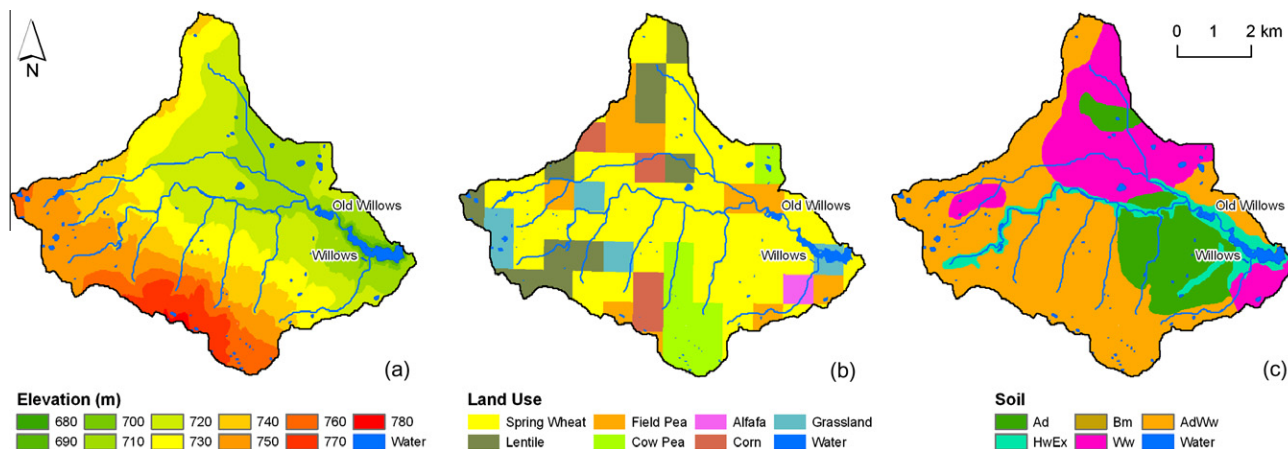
N

Old Willows
Willows
(a)

Old Willows
Willows
(b)

0 1 2 km

Old Willows
Willows
(c)

Elevation (m)

680 700 720 740 760 780
690 710 730 750 770 Water

Land Use

Spring Wheat Field Pea Alfafa Grassland
Lentile Cow Pea Corn Water

Soil

Ad Bm AdWw
HwEx Ww Water